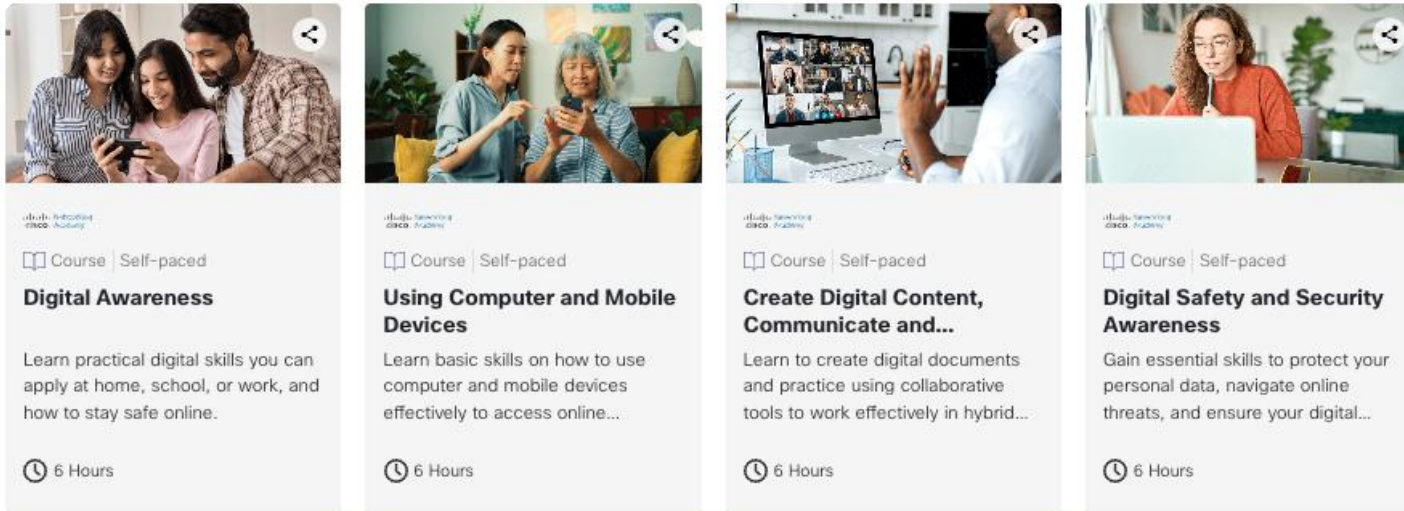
cisco Networking Academy

Course | Self-paced

Digital Awareness

Learn practical digital skills you can apply at home, school, or work, and how to stay safe online.

6 Hours

cisco Networking Academy

Course | Self-paced

Using Computer and Mobile Devices

Learn basic skills on how to use computer and mobile devices effectively to access online...

6 Hours

cisco Networking Academy

Course | Self-paced

Create Digital Content, Communicate and...

Learn to create digital documents and practice using collaborative tools to work effectively in hybrid...

6 Hours

cisco Networking Academy

Course | Self-paced

Digital Safety and Security Awareness

Gain essential skills to protect your personal data, navigate online threats, and ensure your digital...

6 Hours